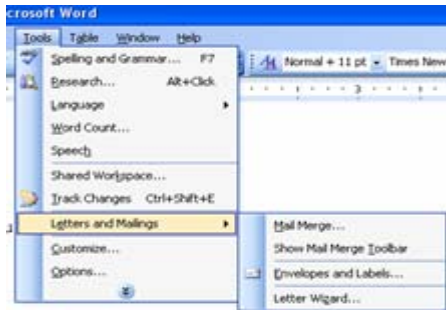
crosoft Word

Tools Table Window Help

Spelling and Grammar... F7
Research... Alt+Click
Language
Word Count...
Speech
Shared Workspace...
Track Changes Ctrl+Shift+E
Letters and Mailings
Customize...
Options...

Normal + 11 pt Times New

Mail Merge...
Show Mail Merge Toolbar
Envelopes and Labels...
Letter Wizard...